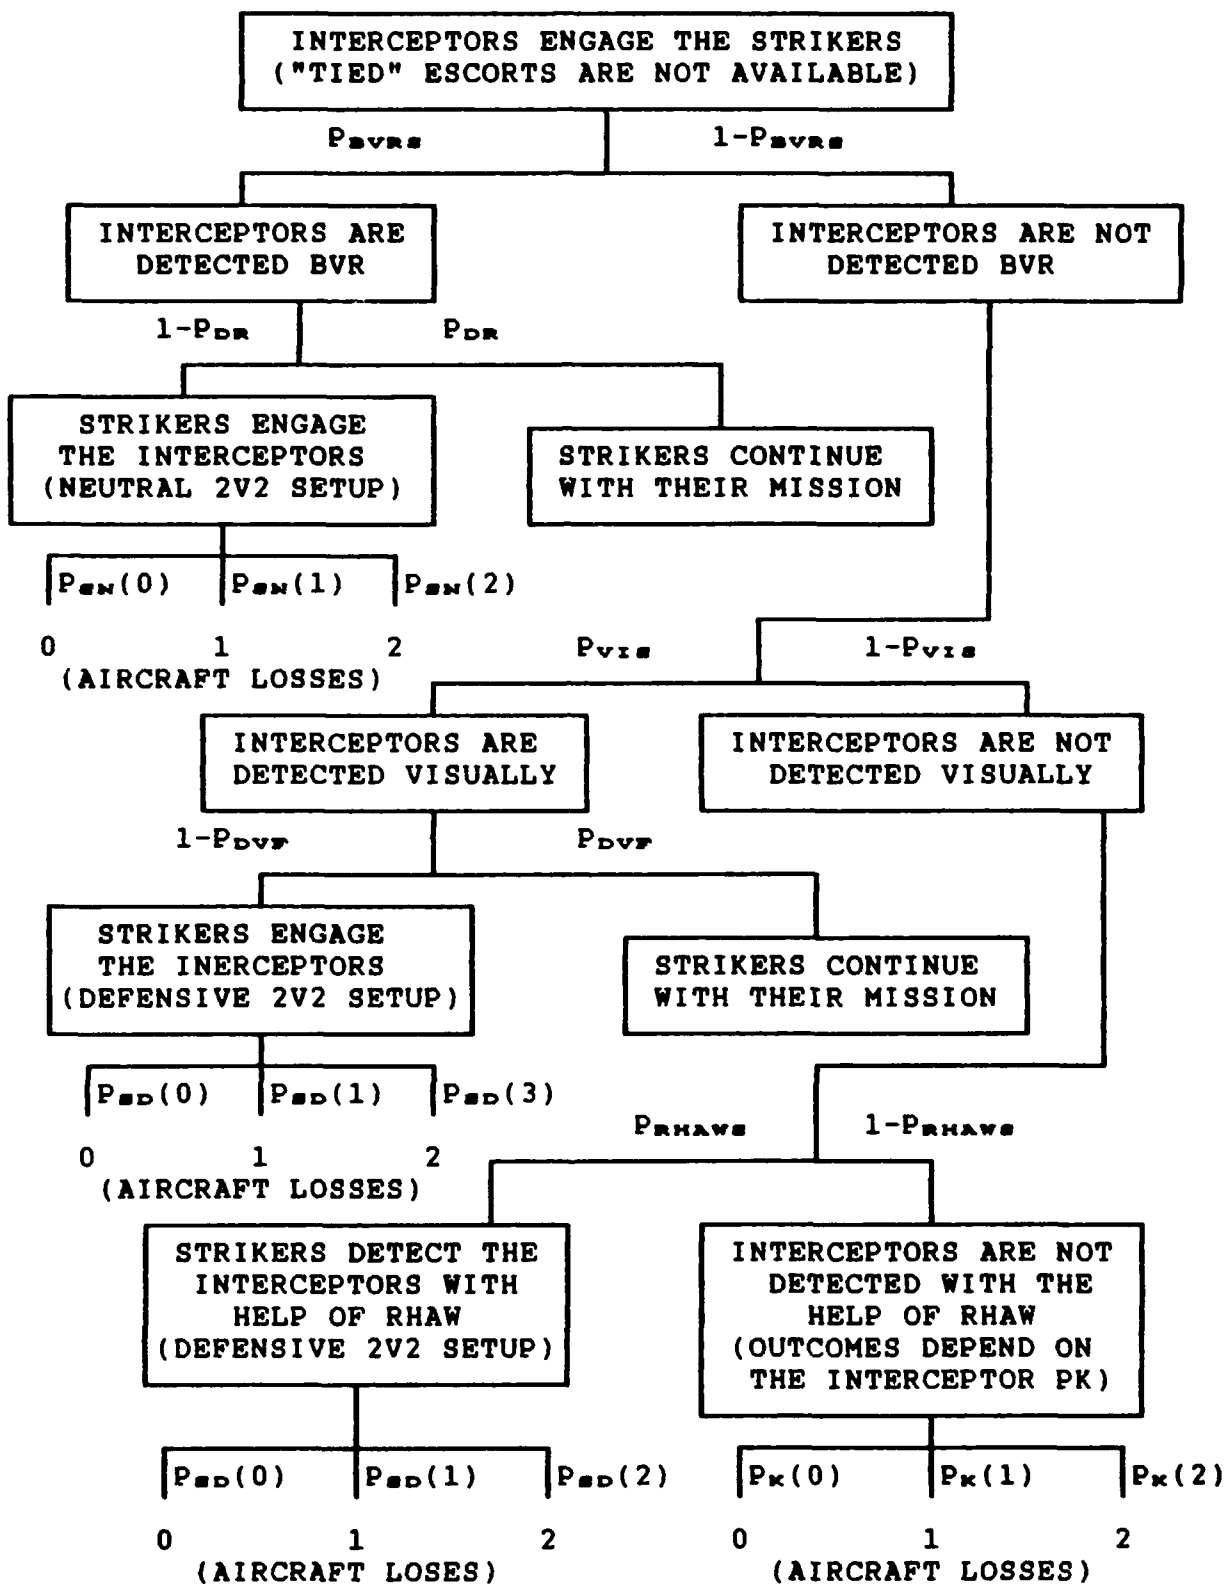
INTERCEPTORS ENGAGE THE STRIKERS ("TIED" ESCORTS ARE NOT AVAILABLE)

$P_{BVRS}$

$1-P_{BVRS}$

INTERCEPTORS ARE DETECTED BVR

INTERCEPTORS ARE NOT DETECTED BVR

$1-P_{DR}$

$P_{DR}$

STRIKERS ENGAGE THE INTERCEPTORS (NEUTRAL 2V2 SETUP)

STRIKERS CONTINUE WITH THEIR MISSION

$P_{SN}(0)$ $P_{SN}(1)$ $P_{SN}(2)$

0 1 2
(AIRCRAFT LOSSES)

$P_{VIS}$

$1-P_{VIS}$

INTERCEPTORS ARE DETECTED VISUALLY

INTERCEPTORS ARE NOT DETECTED VISUALLY

$1-P_{DVF}$

$P_{DVF}$

STRIKERS ENGAGE THE INERCEPTORS (DEFENSIVE 2V2 SETUP)

STRIKERS CONTINUE WITH THEIR MISSION

$P_{SD}(0)$ $P_{SD}(1)$ $P_{SD}(3)$

0 1 2
(AIRCRAFT LOSSES)

$P_{RHAWS}$

$1-P_{RHAWS}$

STRIKERS DETECT THE INTERCEPTORS WITH HELP OF RHAW (DEFENSIVE 2V2 SETUP)

INTERCEPTORS ARE NOT DETECTED WITH THE HELP OF RHAW (OUTCOMES DEPEND ON THE INTERCEPTOR PK)

$P_{SD}(0)$ $P_{SD}(1)$ $P_{SD}(2)$

$P_{K}(0)$ $P_{K}(1)$ $P_{K}(2)$

0 1 2
(AIRCRAFT LOSES)

0 1 2
(AIRCRAFT LOSSES)